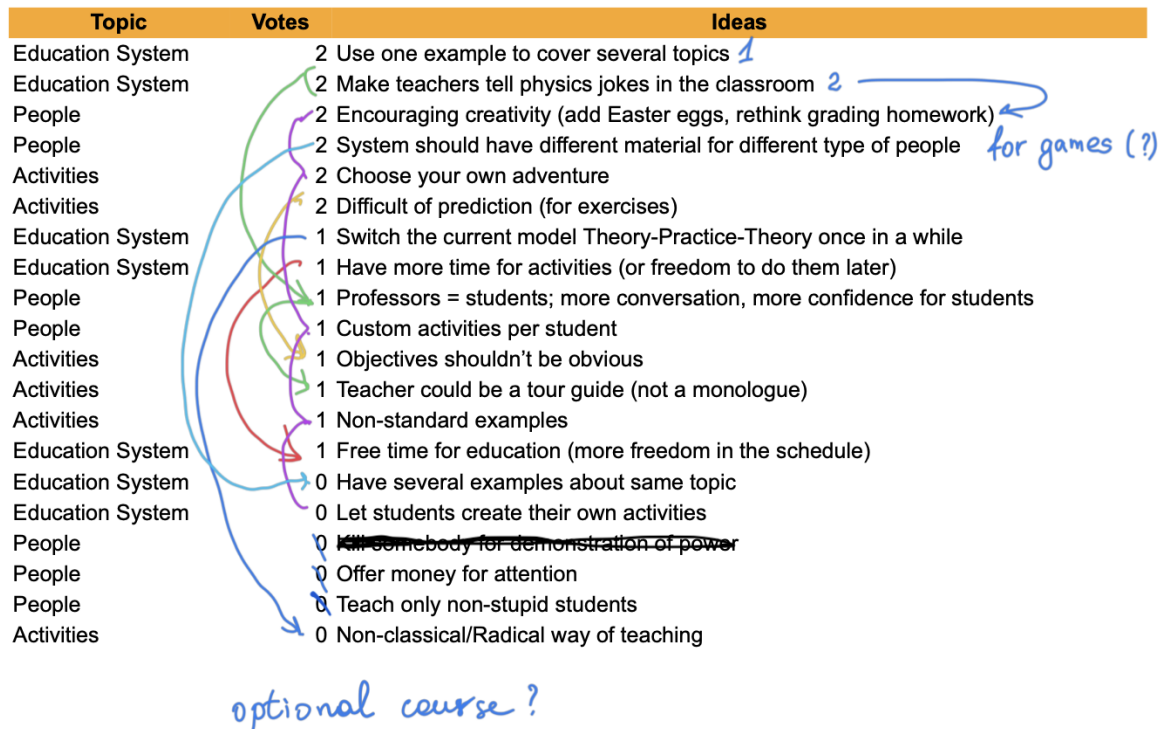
| Topic | Votes | Ideas |
|---|---|---|
| Education System | 2 | Use one example to cover several topics 1 |
| Education System | 2 | Make teachers tell physics jokes in the classroom 2 |
| People | 2 | Encouraging creativity (add Easter eggs, rethink grading homework) |
| People | 2 | System should have different material for different type of people |
| Activities | 2 | Choose your own adventure |
| Activities | 2 | Difficult of prediction (for exercises) |
| Education System | 1 | Switch the current model Theory-Practice-Theory once in a while |
| Education System | 1 | Have more time for activities (or freedom to do them later) |
| People | 1 | Professors = students; more conversation, more confidence for students |
| People | 1 | Custom activities per student |
| Activities | 1 | Objectives shouldn't be obvious |
| Activities | 1 | Teacher could be a tour guide (not a monologue) |
| Activities | 1 | Non-standard examples |
| Education System | 1 | Free time for education (more freedom in the schedule) |
| Education System | 0 | Have several examples about same topic |
| Education System | 0 | Let students create their own activities |
| People | 0 | ~~Kill somebody for demonstration of power~~ |
| People | 0 | Offer money for attention |
| People | 0 | Teach only non-stupid students |
| Activities | 0 | Non-classical/Radical way of teaching |

for games (?)

optional course?